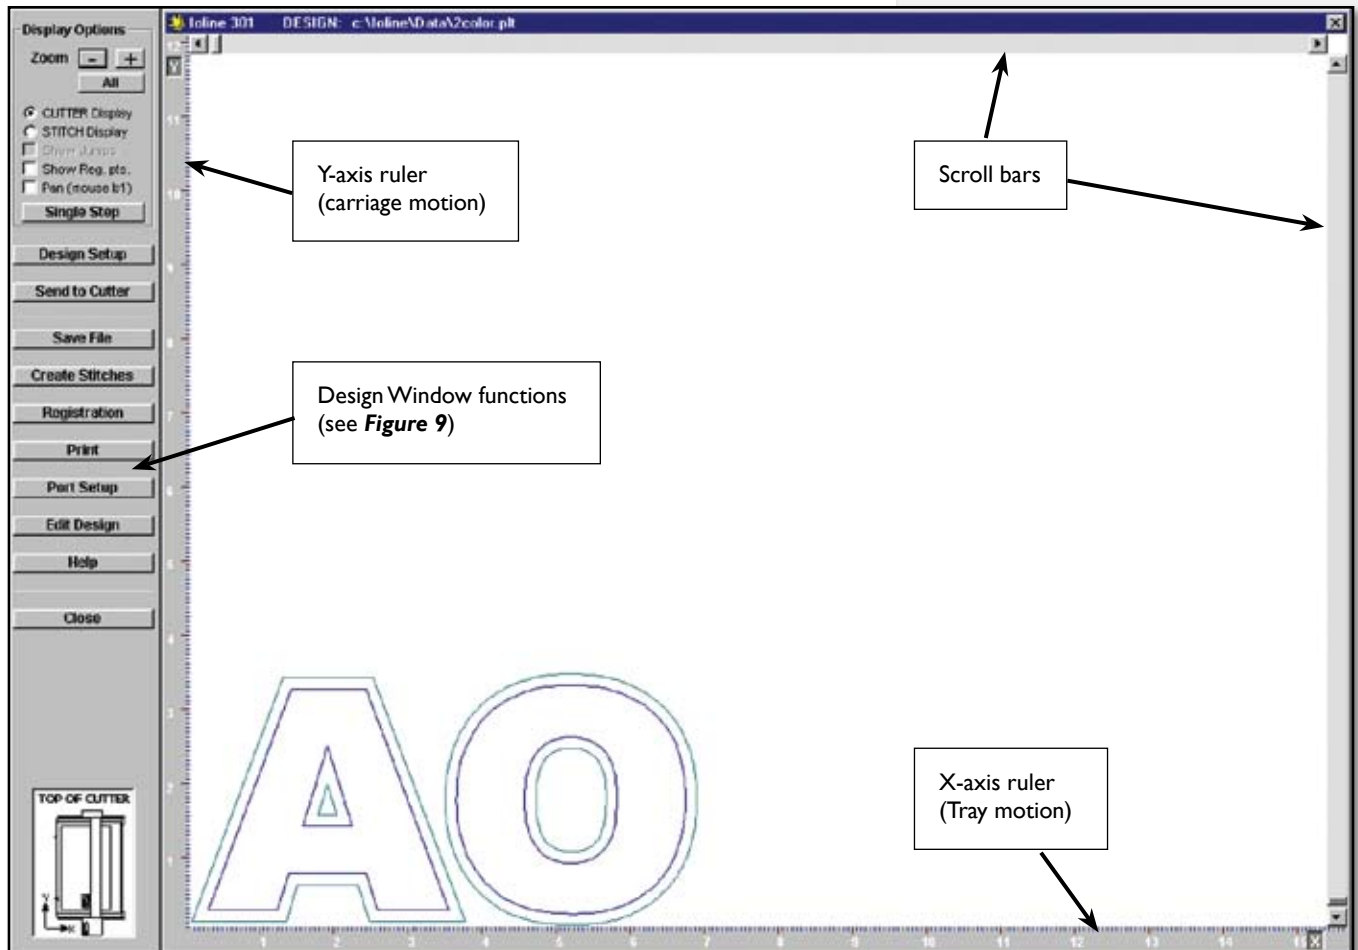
Display Options
Zoom - +
All
CUTTER Display
STITCH Display
Show Jumps
Show Reg. pts.
Pan (mouse b1)
Single Step
Design Setup
Send to Cutter
Save File
Create Stitches
Registration
Print
Port Setup
Edit Design
Help
Close
TOP OF CUTTER

Ioline 301 DESIGN: c:\Ioline\Data\2color.plt

Y-axis ruler
(carriage motion)

Scroll bars

Design Window functions
(see ***Figure 9***)

X-axis ruler
(Tray motion)

AO

1 2 3 4 5 6 7 8 9 10 11 12 13 14 15